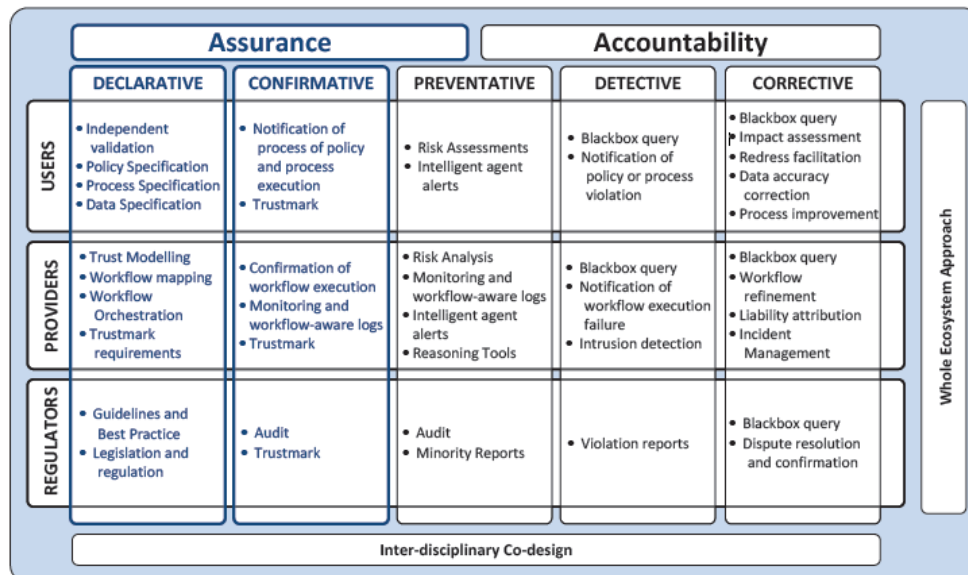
Assurance

Accountability

| | DECLARATIVE | CONFIRMATIVE | PREVENTATIVE | DETECTIVE | CORRECTIVE |
|---|---|---|---|---|---|
| USERS | • Independent validation • Policy Specification • Process Specification • Data Specification | • Notification of process of policy and process execution • Trustmark | • Risk Assessments • Intelligent agent alerts | • Blackbox query • Notification of policy or process violation | • Blackbox query • Impact assessment • Redress facilitation • Data accuracy correction • Process improvement |
| PROVIDERS | • Trust Modelling • Workflow mapping • Workflow Orchestration • Trustmark requirements | • Confirmation of workflow execution • Monitoring and workflow-aware logs • Trustmark | • Risk Analysis • Monitoring and workflow-aware logs • Intelligent agent alerts • Reasoning Tools | • Blackbox query • Notification of workflow execution failure • Intrusion detection | • Blackbox query • Workflow refinement • Liability attribution • Incident Management |
| REGULATORS | • Guidelines and Best Practice • Legislation and regulation | • Audit • Trustmark | • Audit • Minority Reports | • Violation reports | • Blackbox query • Dispute resolution and confirmation |

Whole Ecosystem Approach

Inter-disciplinary Co-design